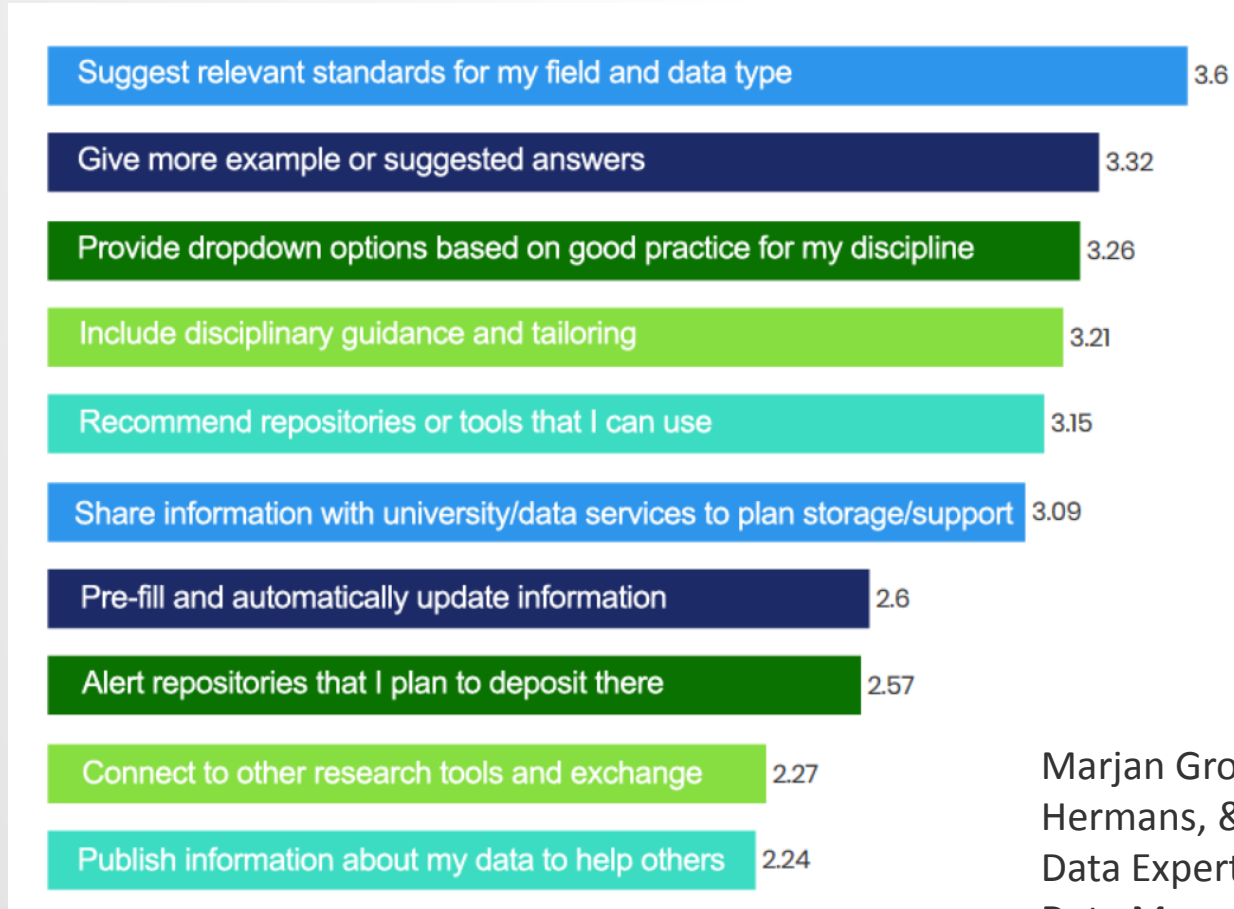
Suggest relevant standards for my field and data type 3.6

Give more example or suggested answers 3.32

Provide dropdown options based on good practice for my discipline 3.26

Include disciplinary guidance and tailoring 3.21

Recommend repositories or tools that I can use 3.15

Share information with university/data services to plan storage/support 3.09

Pre-fill and automatically update information 2.6

Alert repositories that I plan to deposit there 2.57

Connect to other research tools and exchange 2.27

Publish information about my data to help others 2.24

Marjan Gro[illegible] Hermans, & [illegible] Data Expert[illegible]